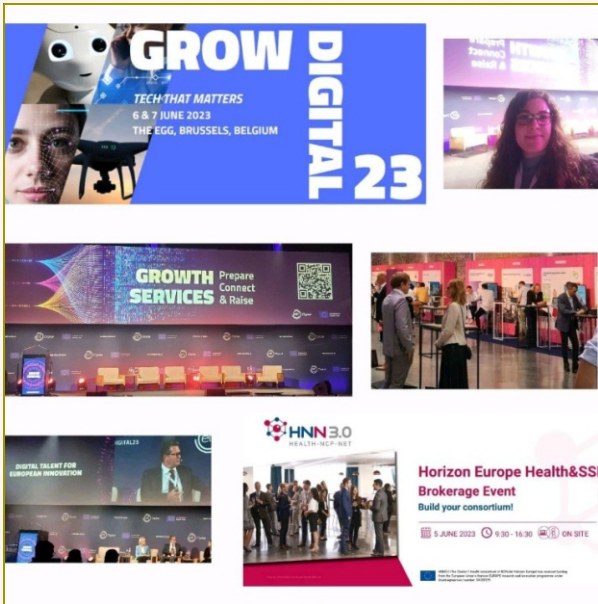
GROW DIGITAL 23

TECH THAT MATTERS
6 & 7 JUNE 2023
THE EGG, BRUSSELS, BELGIUM

GROWTH SERVICES Prepare Connect & Raise

DIGITAL TALENT FOR EUROPEAN INNOVATION

HNN 3.0
HEALTH-NCP-NET

Horizon Europe Health&SSH
Brokerage Event
Build your consortium!

5 JUNE 2023 9:30 - 16:30 ON SITE

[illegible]